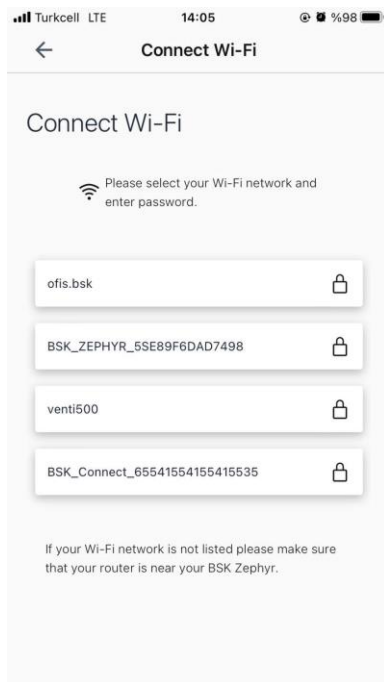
Turkcell LTE 14:05 %98

Connect Wi-Fi

Connect Wi-Fi

Please select your Wi-Fi network and enter password.

ofis.bsk

BSK_ZEPHYR_5SE89F6DAD7498

venti500

BSK_Connect_65541554155415535

If your Wi-Fi network is not listed please make sure that your router is near your BSK Zephyr.